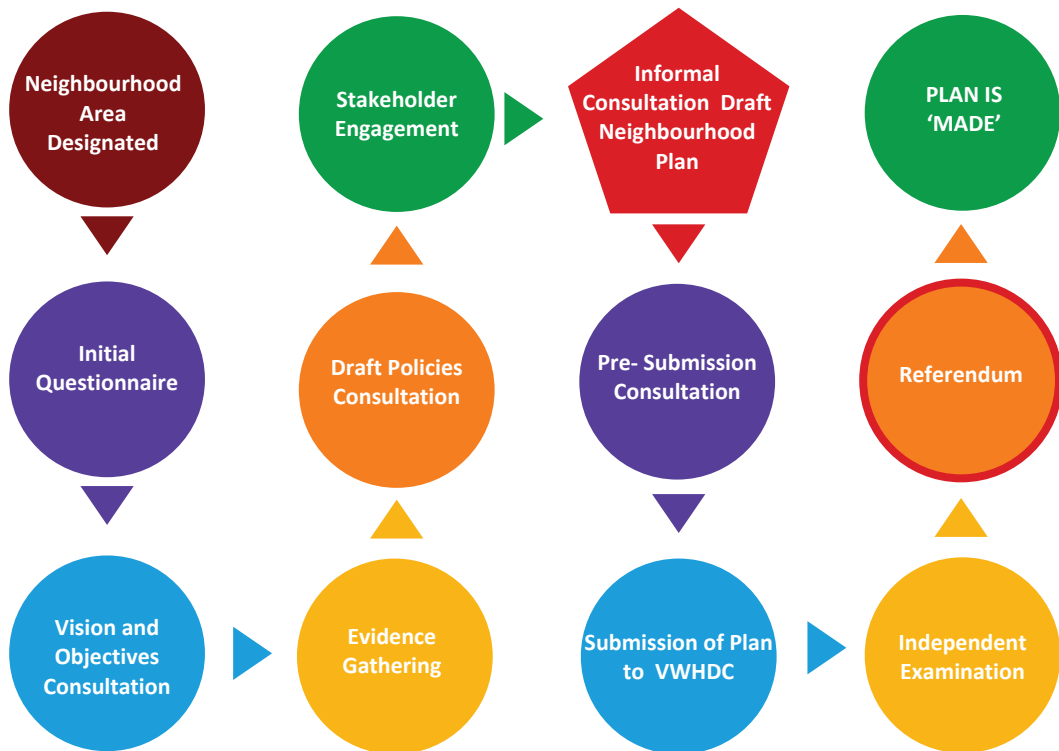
Neighbourhood Area Designated

Initial Questionnaire

Vision and Objectives Consultation

Evidence Gathering

Draft Policies Consultation

Stakeholder Engagement

Informal Consultation Draft Neighbourhood Plan

Pre- Submission Consultation

Submission of Plan to VWHDC

Independent Examination

Referendum

PLAN IS 'MADE'